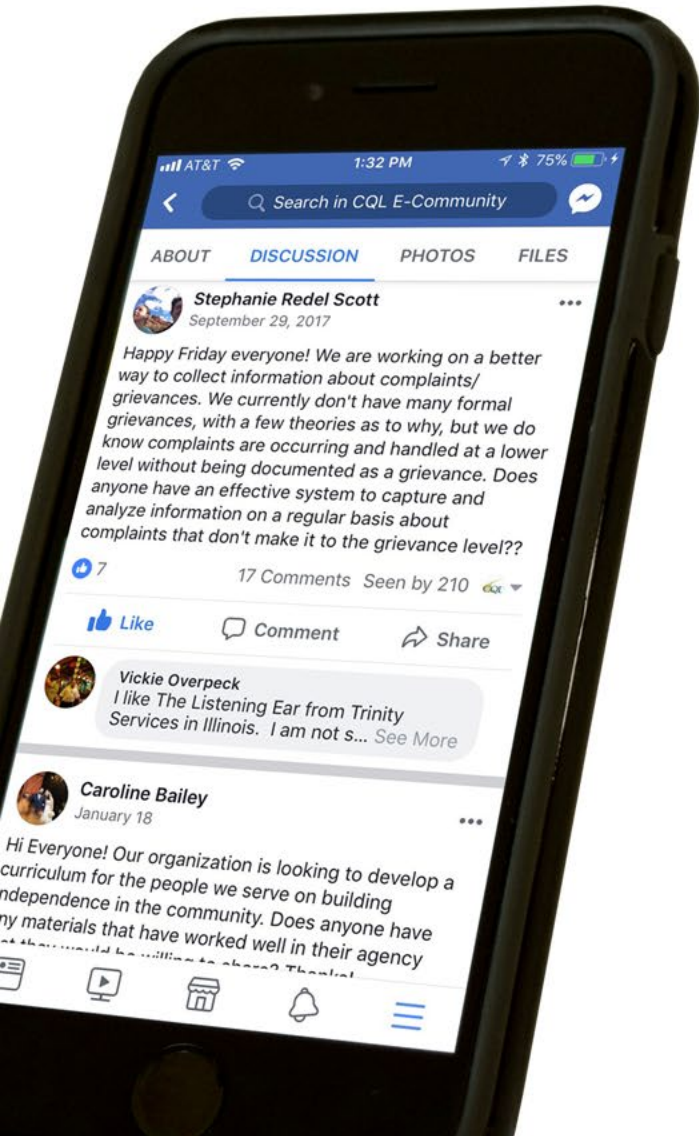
AT&T 1:32 PM 75%

Search in CQL E-Community

ABOUT DISCUSSION PHOTOS FILES

Stephanie Redel Scott
September 29, 2017

Happy Friday everyone! We are working on a better way to collect information about complaints/grievances. We currently don't have many formal grievances, with a few theories as to why, but we do know complaints are occurring and handled at a lower level without being documented as a grievance. Does anyone have an effective system to capture and analyze information on a regular basis about complaints that don't make it to the grievance level??

7 17 Comments Seen by 210

Like Comment Share

Vickie Overpeck
I like The Listening Ear from Trinity Services in Illinois. I am not s... See More

Caroline Bailey
January 18

Hi Everyone! Our organization is looking to develop a curriculum for the people we serve on building independence in the community. Does anyone have ny materials that have worked well in their agency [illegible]